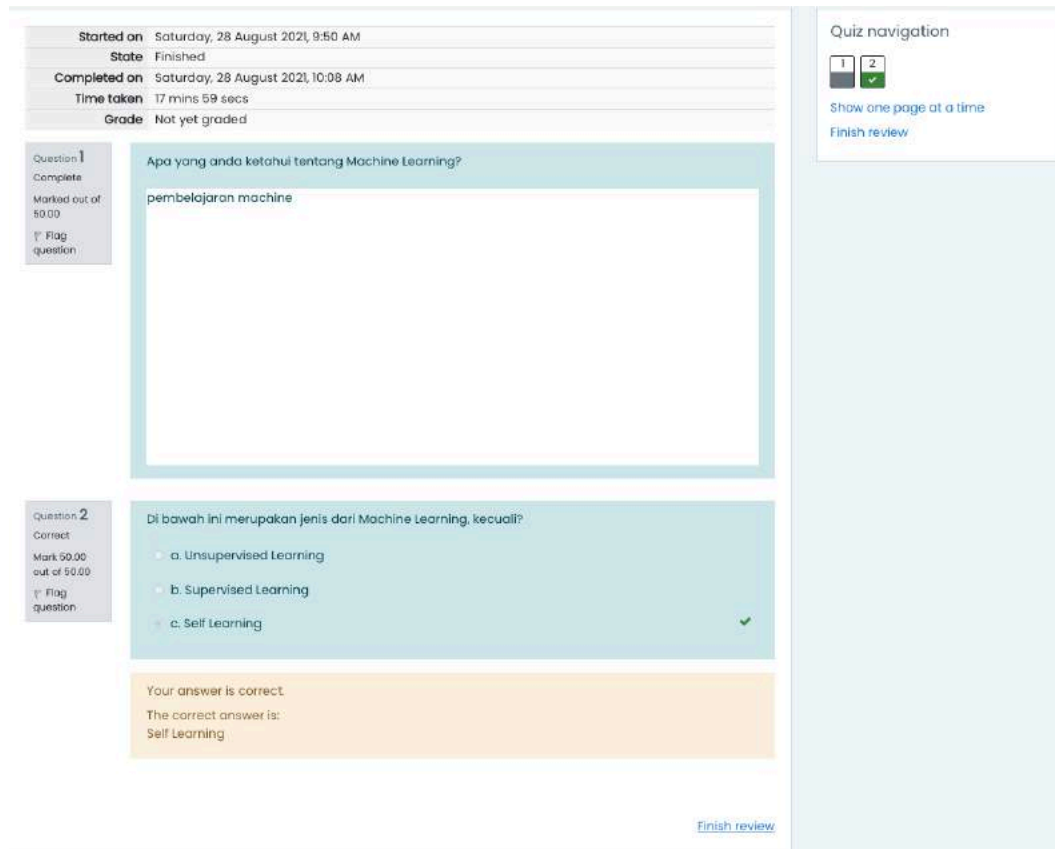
| | |
|---|---|
| Started on | Saturday, 28 August 2021, 9:50 AM |
| State | Finished |
| Completed on | Saturday, 28 August 2021, 10:08 AM |
| Time taken | 17 mins 59 secs |
| Grade | Not yet graded |

Question 1
Complete
Marked out of 50.00
Flag question

Apa yang anda ketahui tentang Machine Learning?

pembelajaran machine

Question 2
Correct
Mark 50.00 out of 50.00
Flag question

Di bawah ini merupakan jenis dari Machine Learning, kecuali?

a. Unsupervised Learning
b. Supervised Learning
c. Self Learning

Your answer is correct.
The correct answer is:
Self Learning

Finish review

Quiz navigation
1 2
Show one page at a time
Finish review